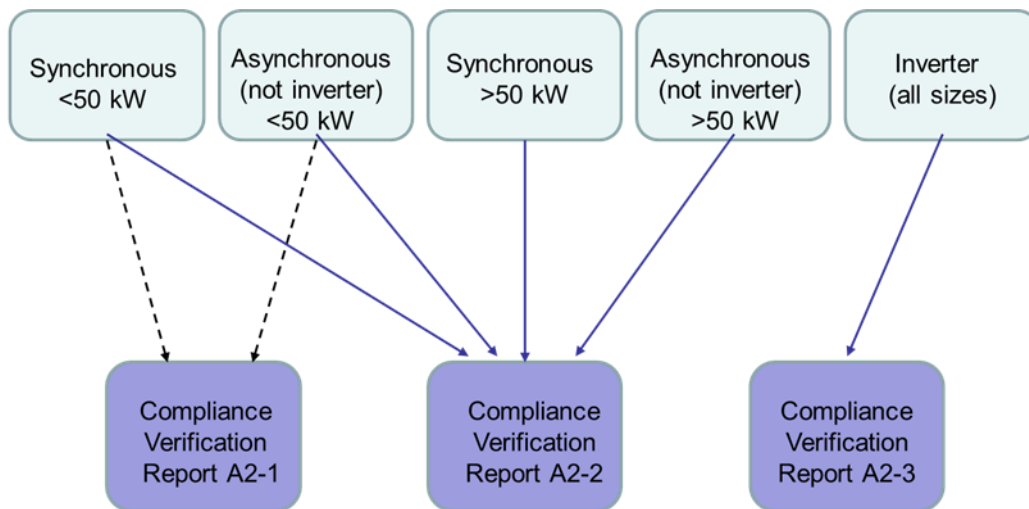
Synchronous <50 kW

Asynchronous (not inverter) <50 kW

Synchronous >50 kW

Asynchronous (not inverter) >50 kW

Inverter (all sizes)

Compliance Verification Report A2-1

Compliance Verification Report A2-2

Compliance Verification Report A2-3